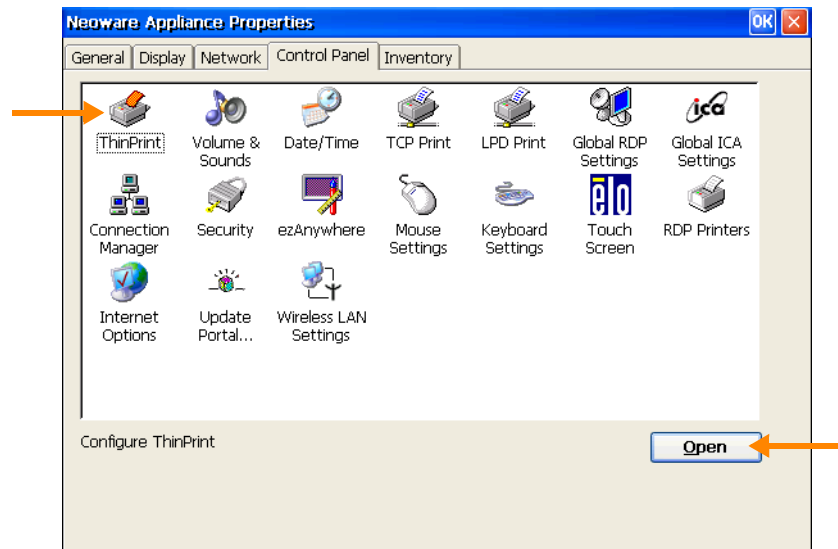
Neoware Appliance Properties

OK

General | Display | Network | Control Panel | Inventory

ThinPrint

Volume & Sounds

Date/Time

TCP Print

LPD Print

Global RDP Settings

ica

Global ICA Settings

Connection Manager

Security

ezAnywhere

Mouse Settings

Keyboard Settings

elo

Touch Screen

RDP Printers

Internet Options

Update Portal...

Wireless LAN Settings

Configure ThinPrint

Open